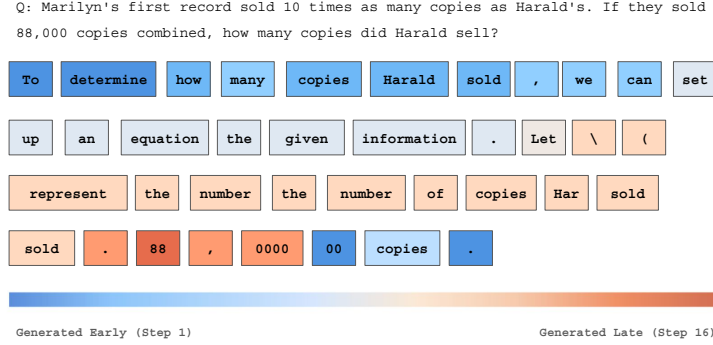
Q: Marilyn's first record sold 10 times as many copies as Harald's. If they sold 88,000 copies combined, how many copies did Harald sell?

To determine how many copies Harald sold , we can set

up an equation the given information . Let \ (

represent the number the number of copies Har sold

sold . 88 , 0000 00 copies .

Generated Early (Step 1)

Generated Late (Step 16)